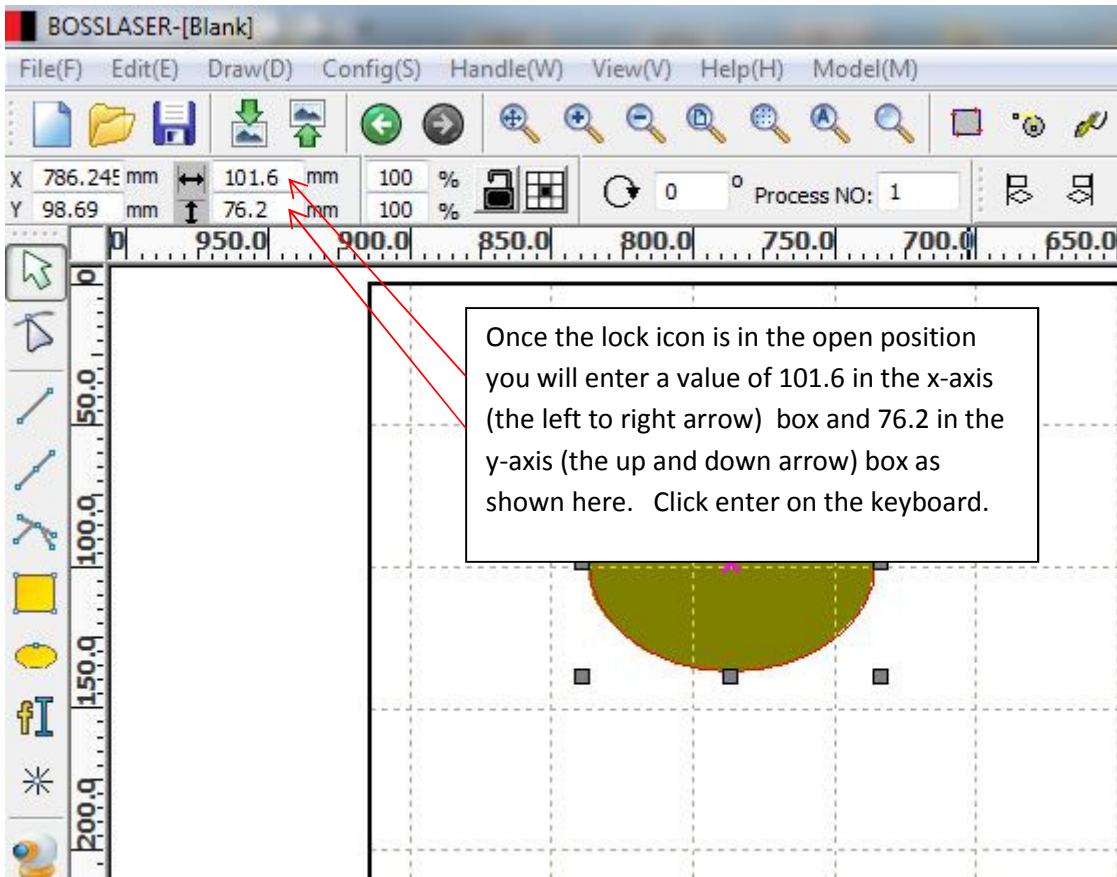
BOSSLASER-[Blank]

File(F) Edit(E) Draw(D) Config(S) Handle(W) View(V) Help(H) Model(M)

X 786.245 mm 101.6 mm 100 %
Y 98.69 mm 76.2 mm 100 %

0 Process NO: 1

0 950.0 900.0 850.0 800.0 750.0 700.0 650.0

0 50.0 100.0 150.0 200.0

Once the lock icon is in the open position you will enter a value of 101.6 in the x-axis (the left to right arrow) box and 76.2 in the y-axis (the up and down arrow) box as shown here. Click enter on the keyboard.